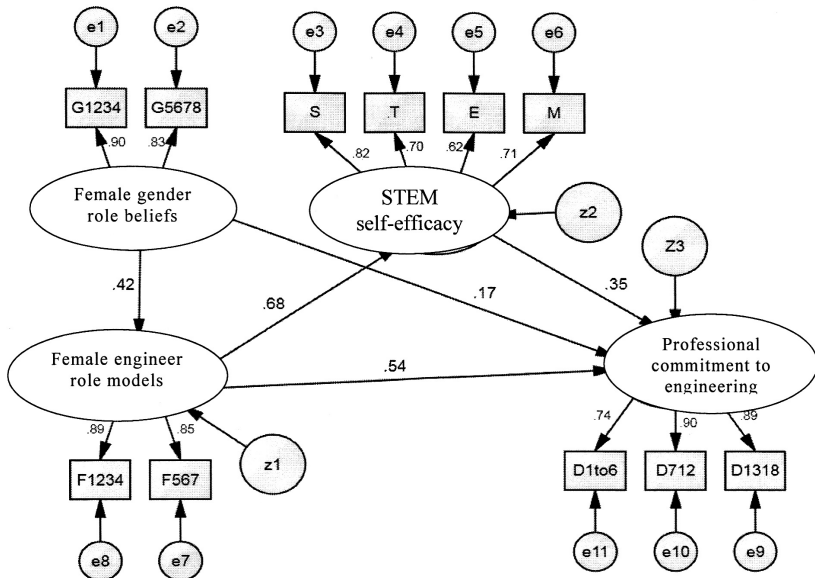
e1
e2
e3
e4
e5
e6
G1234
G5678
S
T
E
M
.90
.83
.82
.70
.62
.71
Female gender role beliefs
STEM self-efficacy
z2
Z3
.42
.68
.17
.35
Female engineer role models
.54
Professional commitment to engineering
.89
.85
.74
.90
.89
z1
F1234
F567
D1to6
D712
D1318
e8
e7
e11
e10
e9